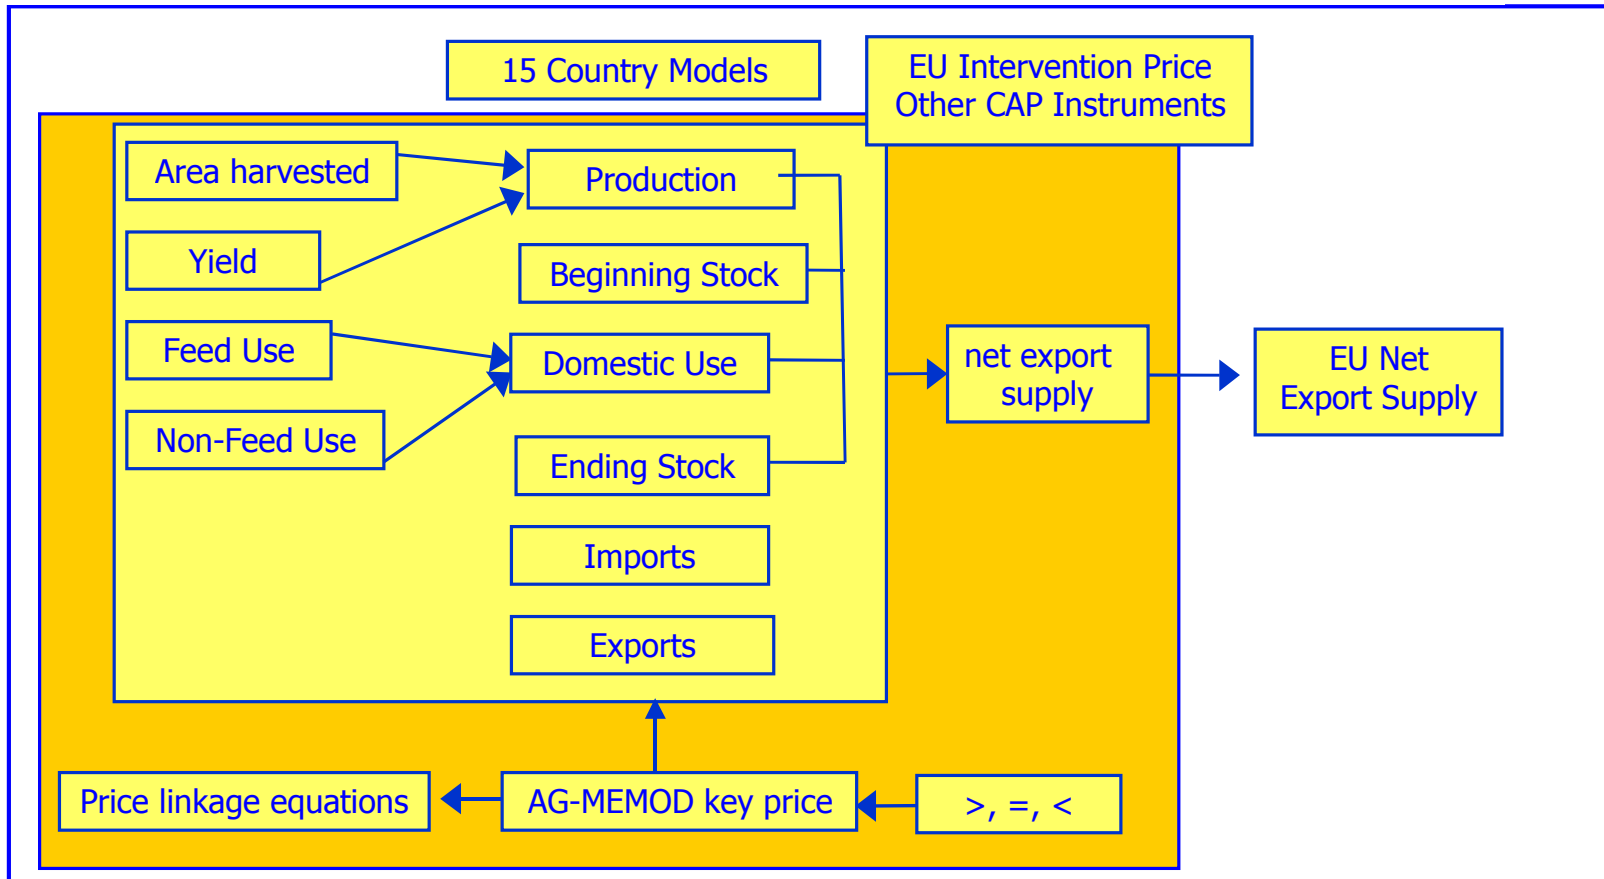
15 Country Models

EU Intervention Price
Other CAP Instruments

Area harvested

Production

Yield

Beginning Stock

Feed Use

Domestic Use

net export supply

EU Net Export Supply

Non-Feed Use

Ending Stock

Imports

Exports

Price linkage equations

AG-MEMOD key price

>, =, <